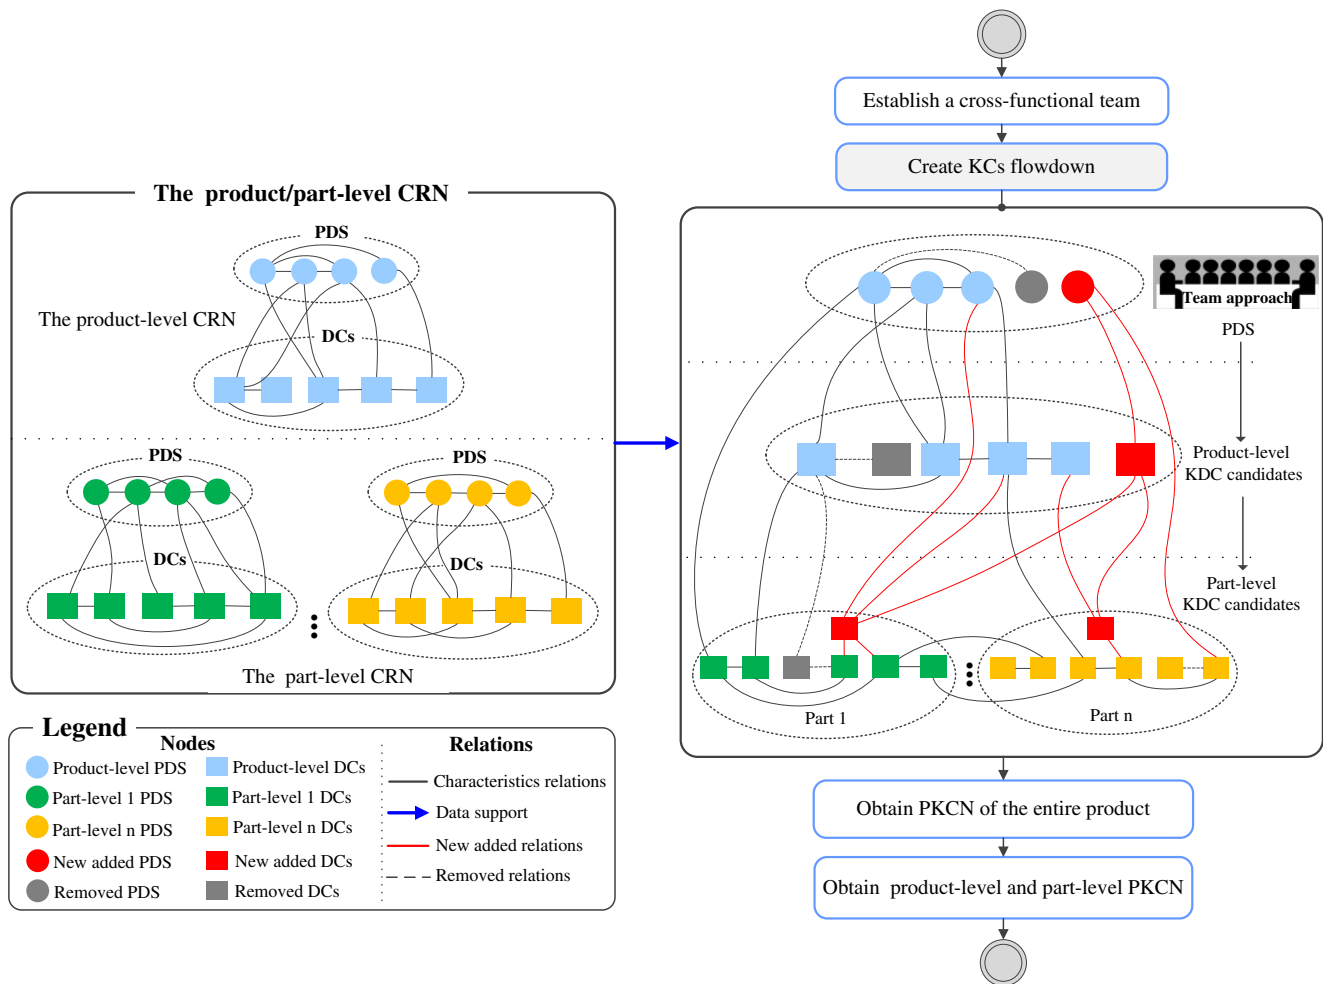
The product/part-level CRN

PDS

The product-level CRN

DCs

PDS

PDS

DCs

DCs

The part-level CRN

Legend

Nodes

Product-level PDS

Product-level DCs

Part-level 1 PDS

Part-level 1 DCs

Part-level n PDS

Part-level n DCs

New added PDS

New added DCs

Removed PDS

Removed DCs

Relations

Characteristics relations

Data support

New added relations

Removed relations

Establish a cross-functional team

Create KCs flowdown

Team approach

PDS

Product-level KDC candidates

Part-level KDC candidates

Part 1

Part n

Obtain PKCN of the entire product

Obtain product-level and part-level PKCN